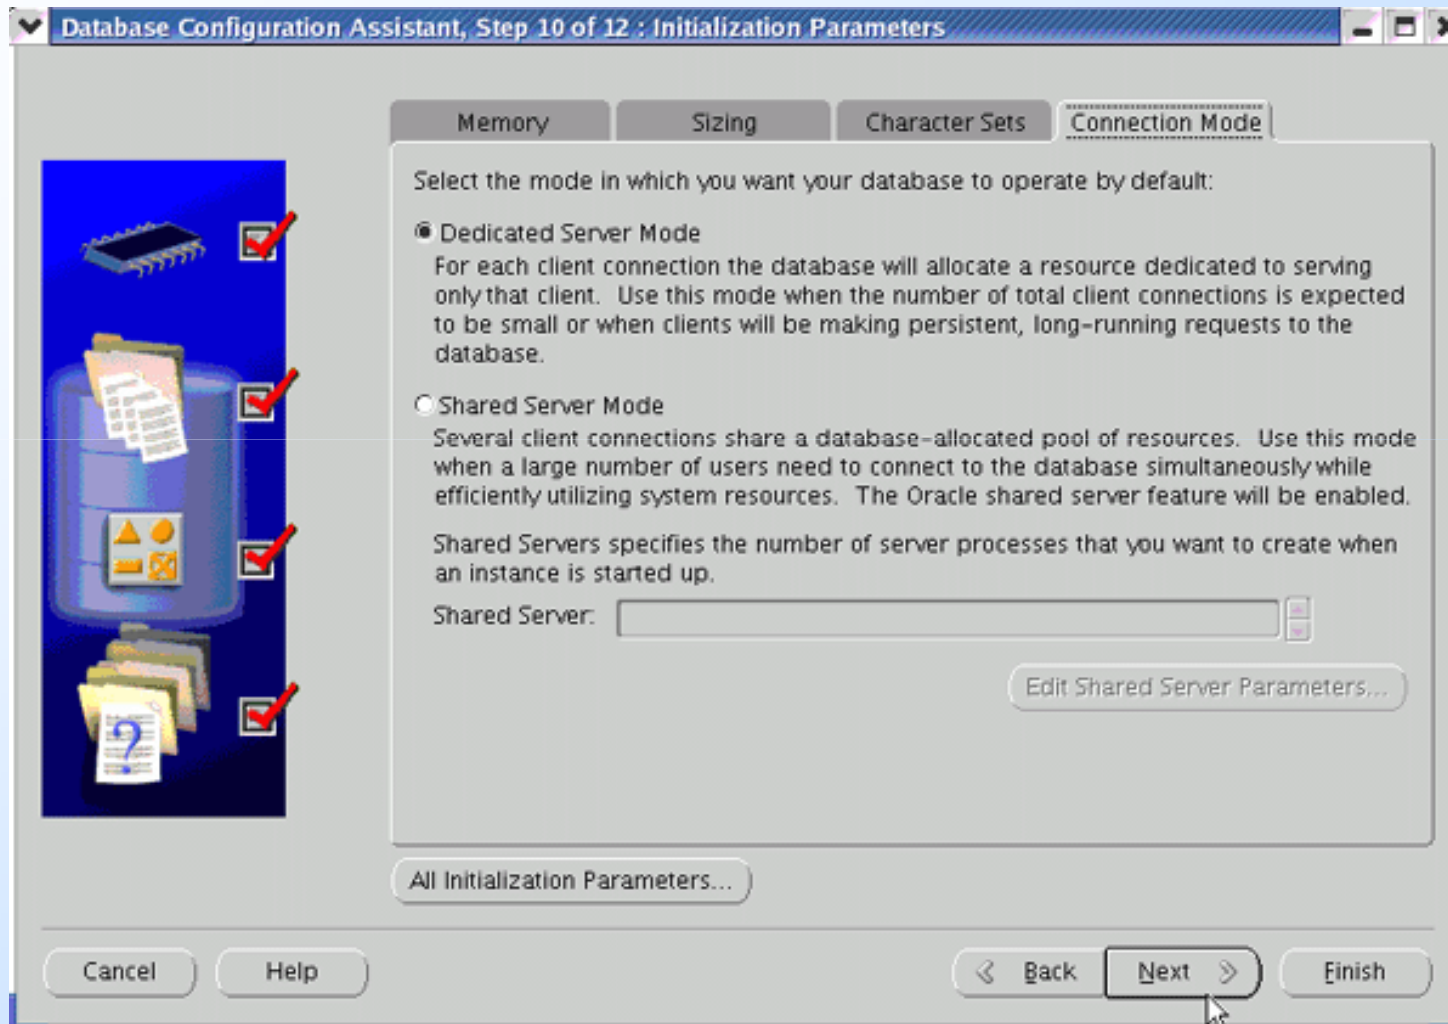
Database Configuration Assistant, Step 10 of 12 : Initialization Parameters

Memory | Sizing | Character Sets | Connection Mode

Select the mode in which you want your database to operate by default:

Dedicated Server Mode
For each client connection the database will allocate a resource dedicated to serving only that client. Use this mode when the number of total client connections is expected to be small or when clients will be making persistent, long-running requests to the database.

Shared Server Mode
Several client connections share a database-allocated pool of resources. Use this mode when a large number of users need to connect to the database simultaneously while efficiently utilizing system resources. The Oracle shared server feature will be enabled.

Shared Servers specifies the number of server processes that you want to create when an instance is started up.

Shared Server:

Edit Shared Server Parameters...

All Initialization Parameters...

Cancel

Help

Back

Next

Finish